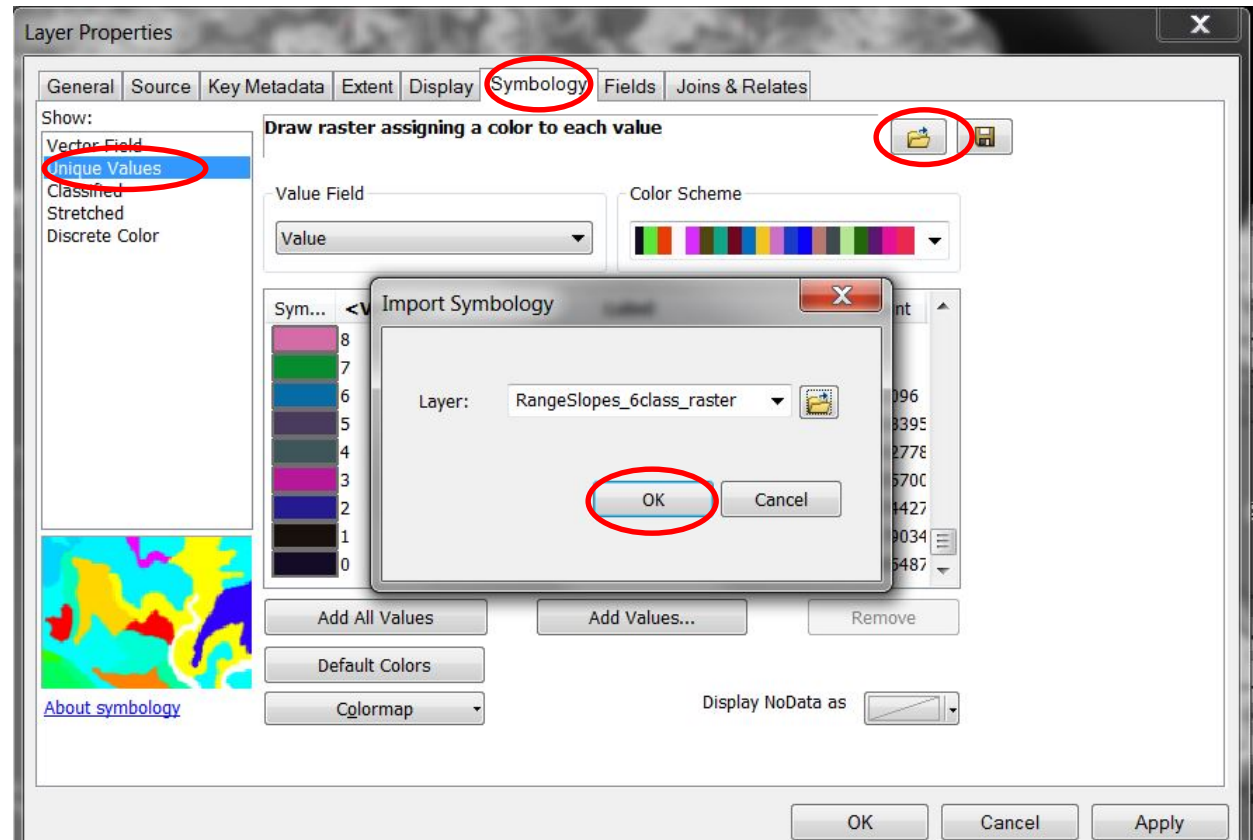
Layer Properties

General | Source | Key Metadata | Extent | Display | Symbology | Fields | Joins & Relates

Show:
Vector Field
Unique Values
Classified
Stretched
Discrete Color

Draw raster assigning a color to each value

Value Field
Value

Color Scheme

| Sym... | <V | nt |
|---|---|---|
| | 8 | |
| | 7 | |
| | 6 | 096 |
| | 5 | 8395 |
| | 4 | 2778 |
| | 3 | 5700 |
| | 2 | 4427 |
| | 1 | 9034 |
| | 0 | 5487 |

Import Symbology

Layer: RangeSlopes_6class_raster

OK
Cancel

Add All Values
Add Values...
Remove
Default Colors
Colormap
About symbology
Display NoData as

OK
Cancel
Apply